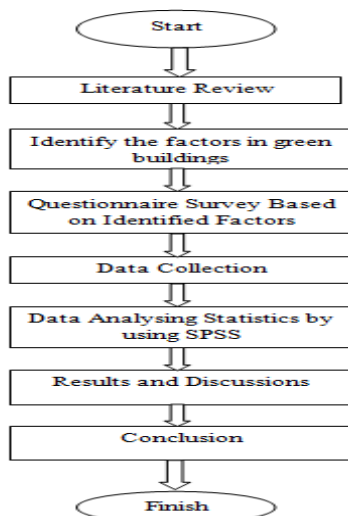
Start

Literature Review

Identify the factors in green buildings

Questionnaire Survey Based on Identified Factors

Data Collection

Data Analysing Statistics by using SPSS

Results and Discussions

Conclusion

Finish